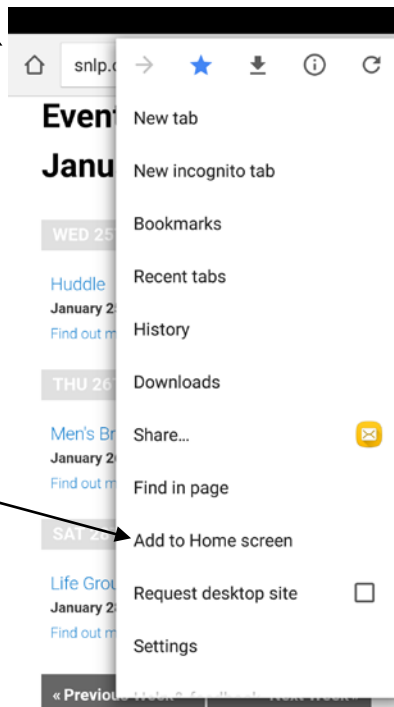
snlp.c

Event

Janu

WED 25

Huddle
January 2
Find out m

THU 26

Men's Br
January 2
Find out m

SAT 28

Life Grou
January 2
Find out m

« Previou

New tab
New incognito tab
Bookmarks
Recent tabs
History
Downloads
Share...
Find in page
Add to Home screen
Request desktop site
Settings